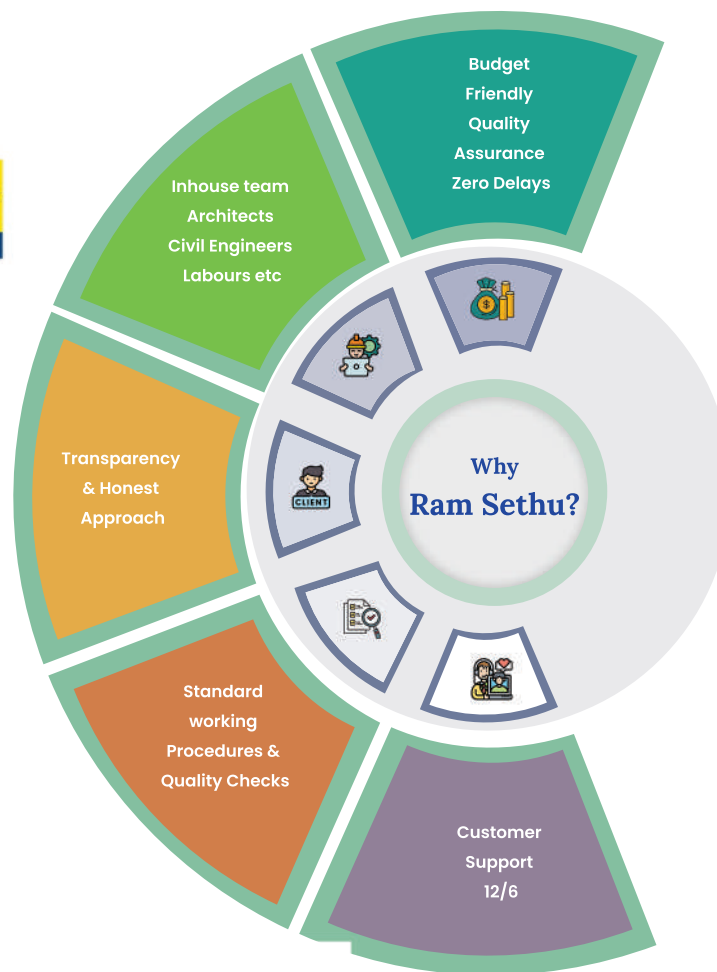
Budget
Friendly
Quality
Assurance
Zero Delays

Inhouse team
Architects
Civil Engineers
Labours etc

Transparency
& Honest
Approach

Why
Ram Sethu?

CLIENT

Standard
working
Procedures &
Quality Checks

Customer
Support
12/6